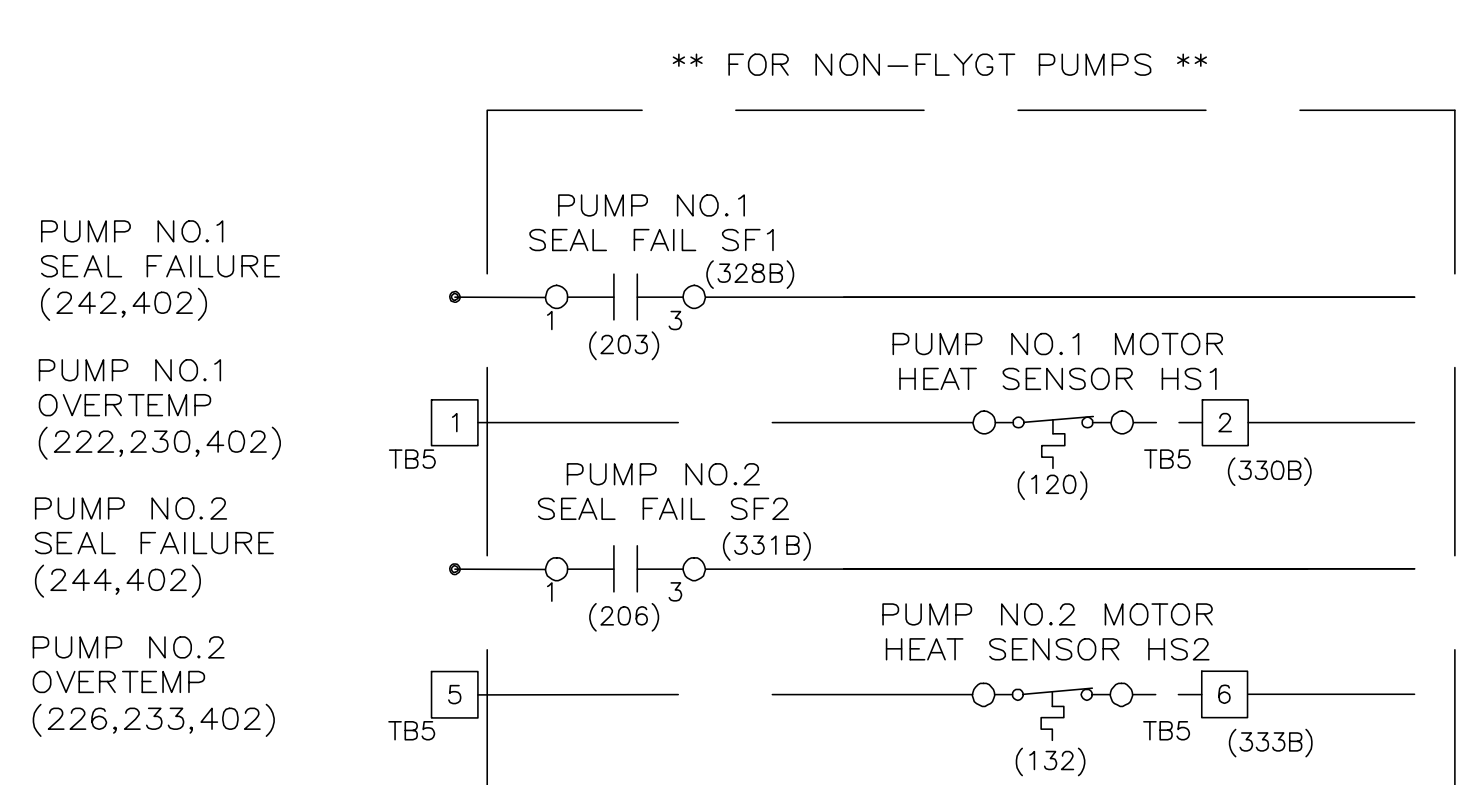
** FOR NON-FLYGT PUMPS **

PUMP NO.1
SEAL FAILURE
(242,402)

PUMP NO.1
SEAL FAIL SF1
1
3
(328B)
(203)

PUMP NO.1
OVERTEMP
(222,230,402)

1
TB5

PUMP NO.1 MOTOR
HEAT SENSOR HS1
(120)
TB5
2
(330B)

PUMP NO.2
SEAL FAILURE
(244,402)

PUMP NO.2
SEAL FAIL SF2
1
3
(331B)
(206)

PUMP NO.2
OVERTEMP
(226,233,402)

5
TB5

PUMP NO.2 MOTOR
HEAT SENSOR HS2
(132)
TB5
6
(333B)